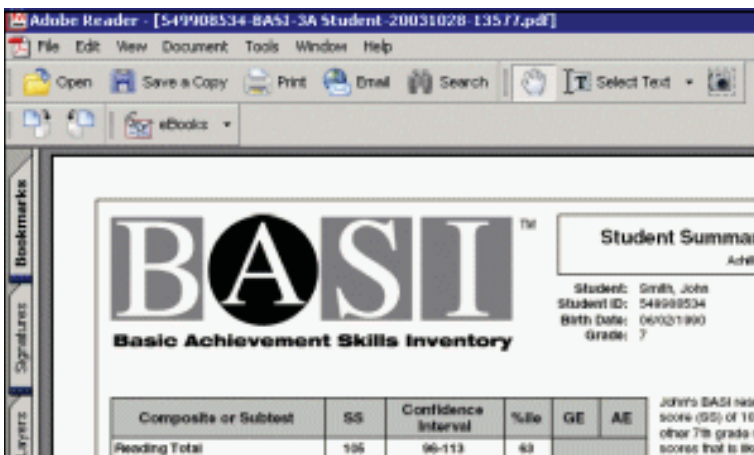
Adobe Reader - [549908534-BASI-3A Student-20031028-13577.pdf]

File Edit View Document Tools Window Help

Open Save a Copy Print Email Search Select Text

eBooks

Bookmarks Signatures Layers

BASI™

Basic Achievement Skills Inventory

Student Summar

Achi

Student: Smith, John
Student ID: 549908534
Birth Date: 06/02/1990
Grade: 7

| Composite or Subtest | SS | Confidence Interval | %ile | GE | AE |
|---|---|---|---|---|---|
| Reading Total | 105 | 98-113 | 63 | | |

John's BASI rea score (SS) of 10 other 7th grade scores that is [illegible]